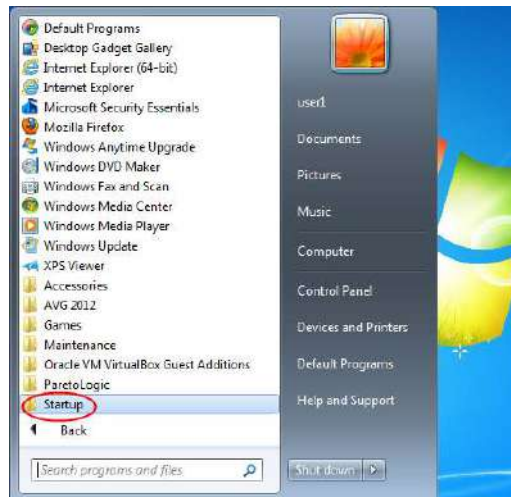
Default Programs
Desktop Gadget Gallery
Internet Explorer (64-bit)
Internet Explorer
Microsoft Security Essentials
Mozilla Firefox
Windows Anytime Upgrade
Windows DVD Maker
Windows Fax and Scan
Windows Media Center
Windows Media Player
Windows Update
XPS Viewer
Accessories
AVG 2012
Games
Maintenance
Oracle VM VirtualBox Guest Additions
ParetoLogic
Startup
Back
Search programs and files

user1
Documents
Pictures
Music
Computer
Control Panel
Devices and Printers
Default Programs
Help and Support
Shut down